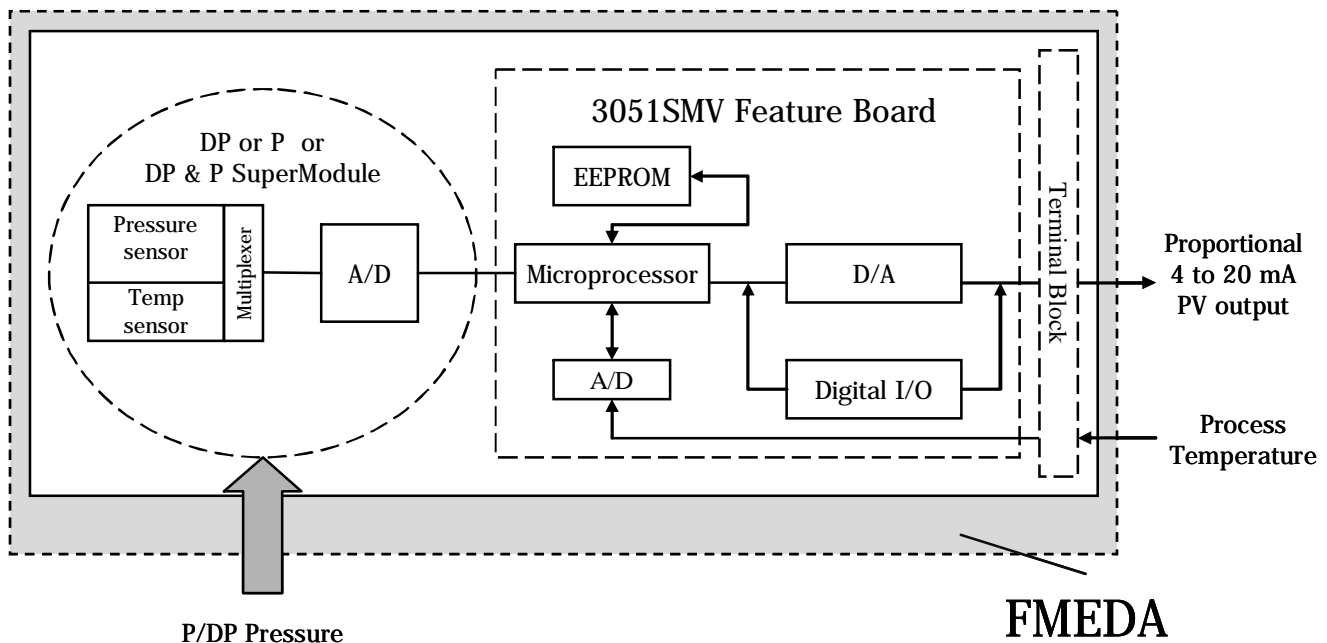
3051SMV Feature Board

DP or P or DP & P SuperModule

Pressure sensor

Temp sensor

Multiplexer

A/D

EEPROM

Microprocessor

D/A

A/D

Digital I/O

Terminal Block

Proportional 4 to 20 mA PV output

Process Temperature

P/DP Pressure

FMEDA